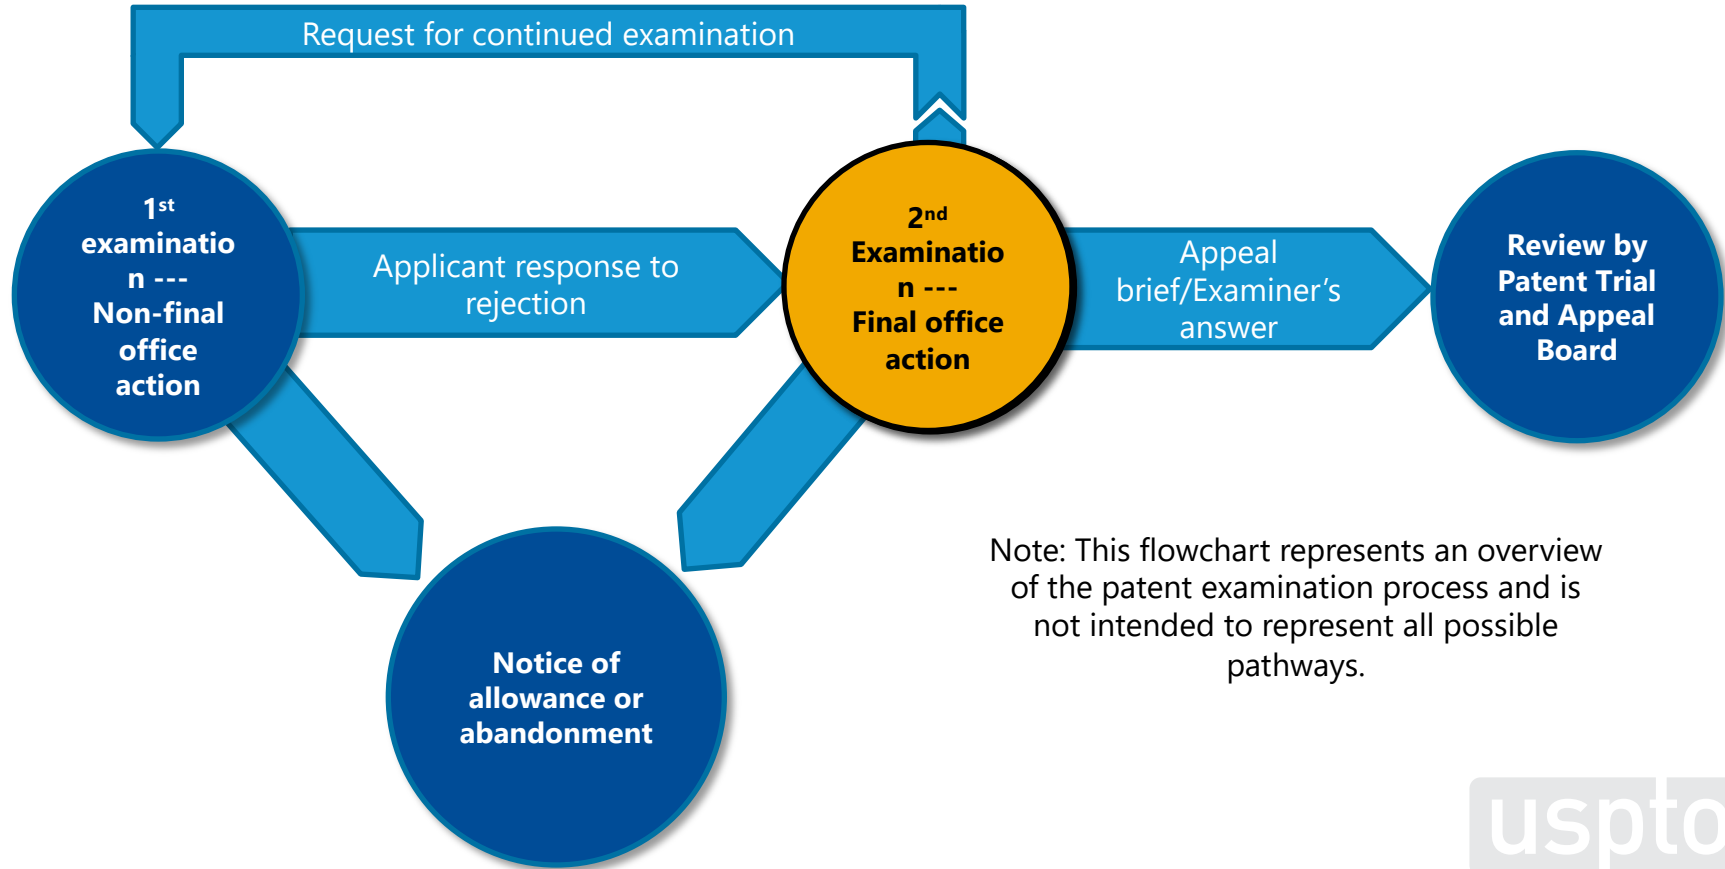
Request for continued examination

1$^{st}$ examinatio n --- Non-final office action

Applicant response to rejection

2$^{nd}$ Examinatio n --- Final office action

Appeal brief/Examiner's answer

Review by Patent Trial and Appeal Board

Notice of allowance or abandonment

Note: This flowchart represents an overview of the patent examination process and is not intended to represent all possible pathways.

uspto